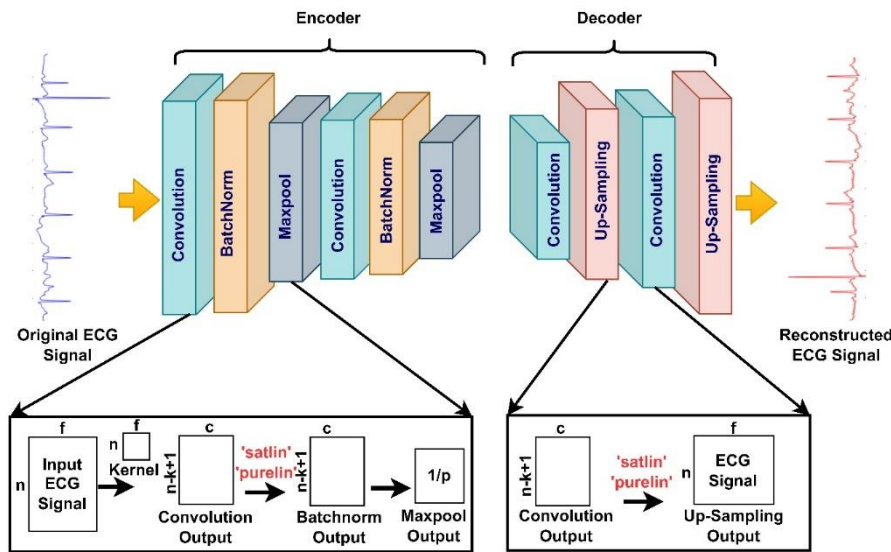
Encoder

Decoder

Convolution

BatchNorm

Maxpool

Convolution

BatchNorm

Maxpool

Convolution

Up-Sampling

Convolution

Up-Sampling

Original ECG Signal

Reconstructed ECG Signal

f

n

Input ECG Signal

f

n

Kernel

c

n-k+1

Convolution Output

'satlin'
'purelin'

c

n-k+1

Batchnorm Output

1/p

Maxpool Output

c

n-k+1

Convolution Output

'satlin'
'purelin'

f

n

ECG Signal

Up-Sampling Output